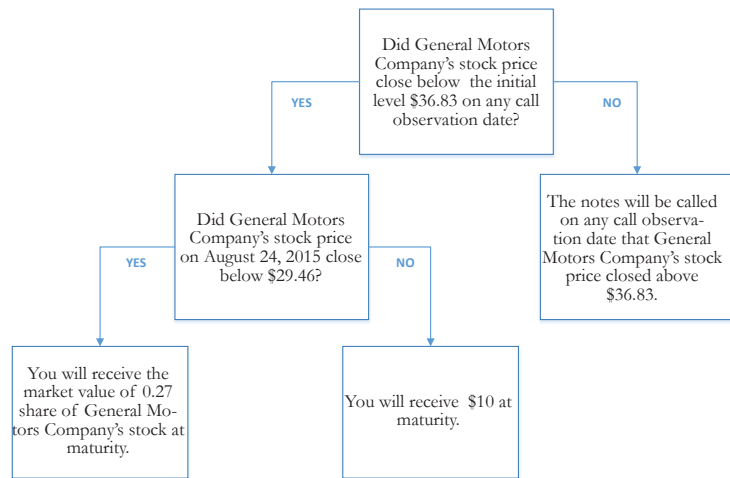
Did General Motors Company's stock price close below the initial level \$36.83 on any call observation date?

YES

NO

Did General Motors Company's stock price on August 24, 2015 close below \$29.46?

The notes will be called on any call observation date that General Motors Company's stock price closed above \$36.83.

YES

NO

You will receive the market value of 0.27 share of General Motors Company's stock at maturity.

You will receive \$10 at maturity.